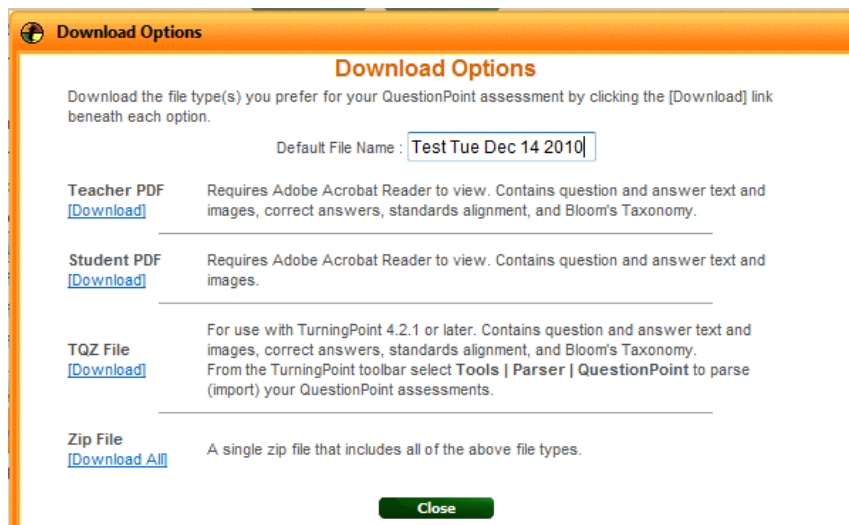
Download Options

Download Options

Download the file type(s) you prefer for your QuestionPoint assessment by clicking the [Download] link beneath each option.

Default File Name : Test Tue Dec 14 2010

Teacher PDF
[Download]
Requires Adobe Acrobat Reader to view. Contains question and answer text and images, correct answers, standards alignment, and Bloom's Taxonomy.

Student PDF
[Download]
Requires Adobe Acrobat Reader to view. Contains question and answer text and images.

TQZ File
[Download]
For use with TurningPoint 4.2.1 or later. Contains question and answer text and images, correct answers, standards alignment, and Bloom's Taxonomy.
From the TurningPoint toolbar select Tools | Parser | QuestionPoint to parse (import) your QuestionPoint assessments.

Zip File
[Download All]
A single zip file that includes all of the above file types.

Close